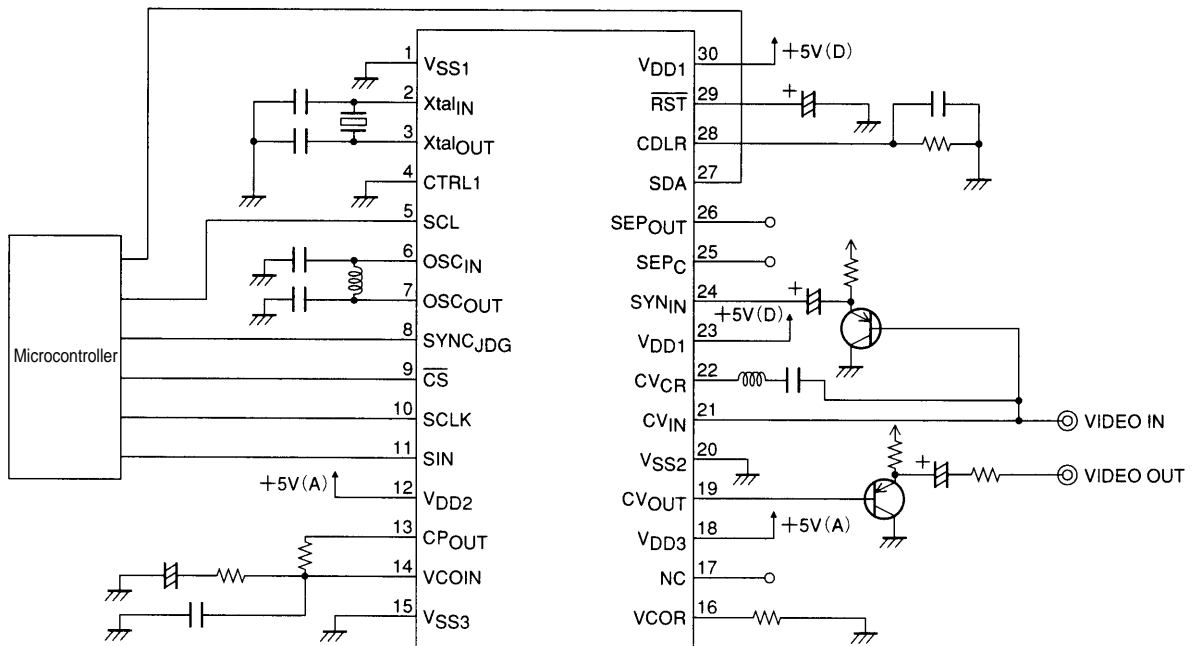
Microcontroller

1 $V_{SS1}$
2 $Xtal_{IN}$
3 $Xtal_{OUT}$
4 CTRL1
5 SCL
6 $OSC_{IN}$
7 $OSC_{OUT}$
8 $SYNC_{JDG}$
9 $\overline{CS}$
10 SCLK
11 SIN
+5V(A) 12 $V_{DD2}$
13 $CP_{OUT}$
14 VCOIN
15 $V_{SS3}$

30 $V_{DD1}$ +5V(D)
29 $\overline{RST}$ +
28 CDLR
27 SDA
26 $SEP_{OUT}$
25 $SEP_C$
24 $SYN_{IN}$ +
23 $V_{DD1}$ +5V(D)
22 $CV_{CR}$
21 $CV_{IN}$ VIDEO IN
20 $V_{SS2}$
19 $CV_{OUT}$ + VIDEO OUT
18 $V_{DD3}$ +5V(A)
17 NC
16 VCOR